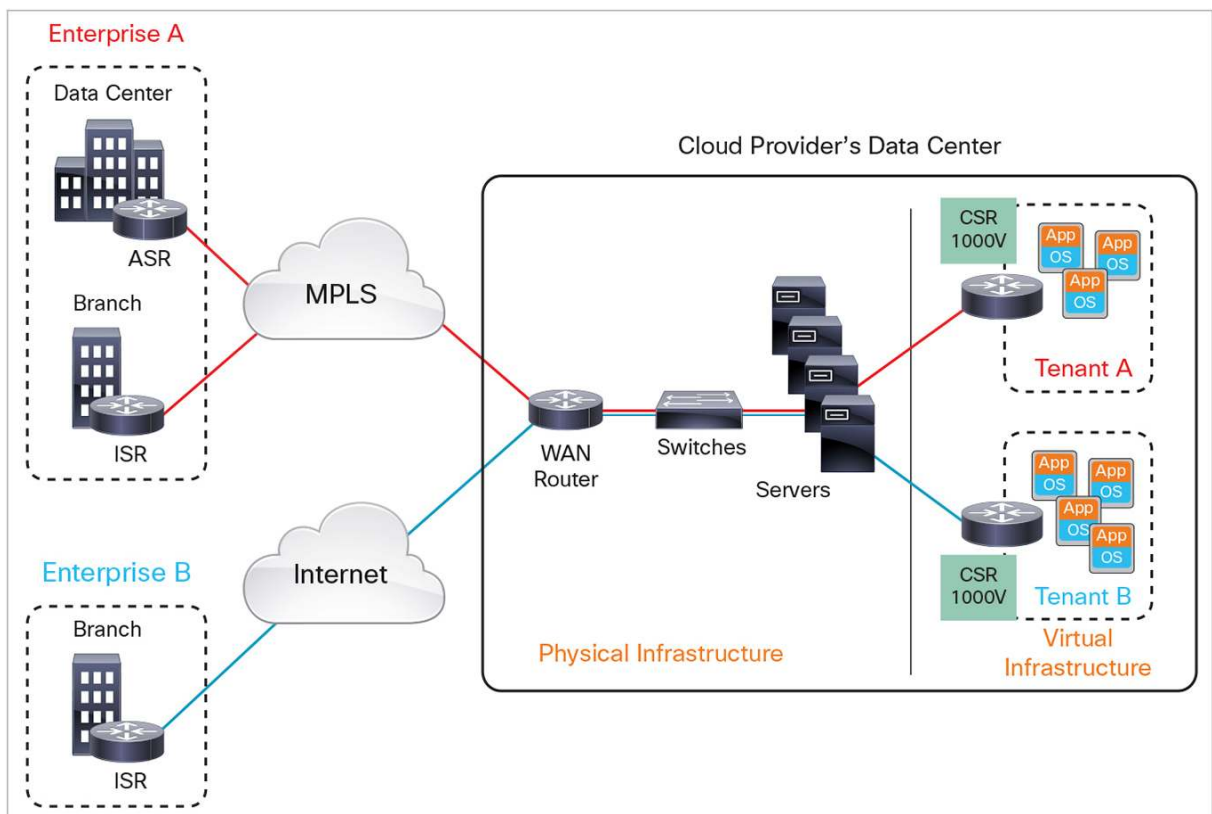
Enterprise A

Data Center

ASR

Branch

ISR

MPLS

Cloud Provider's Data Center

CSR 1000V

App OS

App OS

App OS

Tenant A

WAN Router

Switches

Servers

App OS

App OS

App OS

App OS

CSR 1000V

Tenant B

Enterprise B

Branch

ISR

Internet

Physical Infrastructure

Virtual Infrastructure